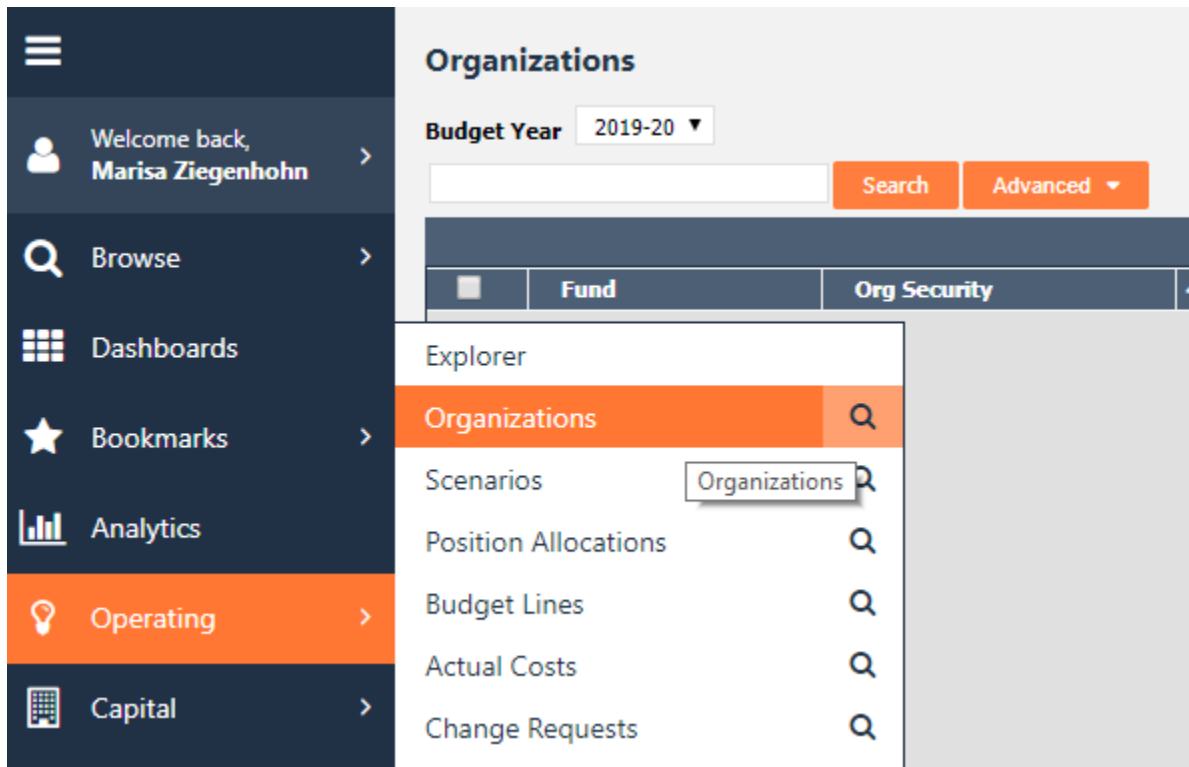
Welcome back,
Marisa Ziegenhohn

Browse

Dashboards

Bookmarks

Analytics

Operating

Capital

Organizations

Budget Year 2019-20

Search Advanced

| | Fund | Org Security |
|---|---|---|

Explorer
Organizations
Scenarios
Organizations
Position Allocations
Budget Lines
Actual Costs
Change Requests